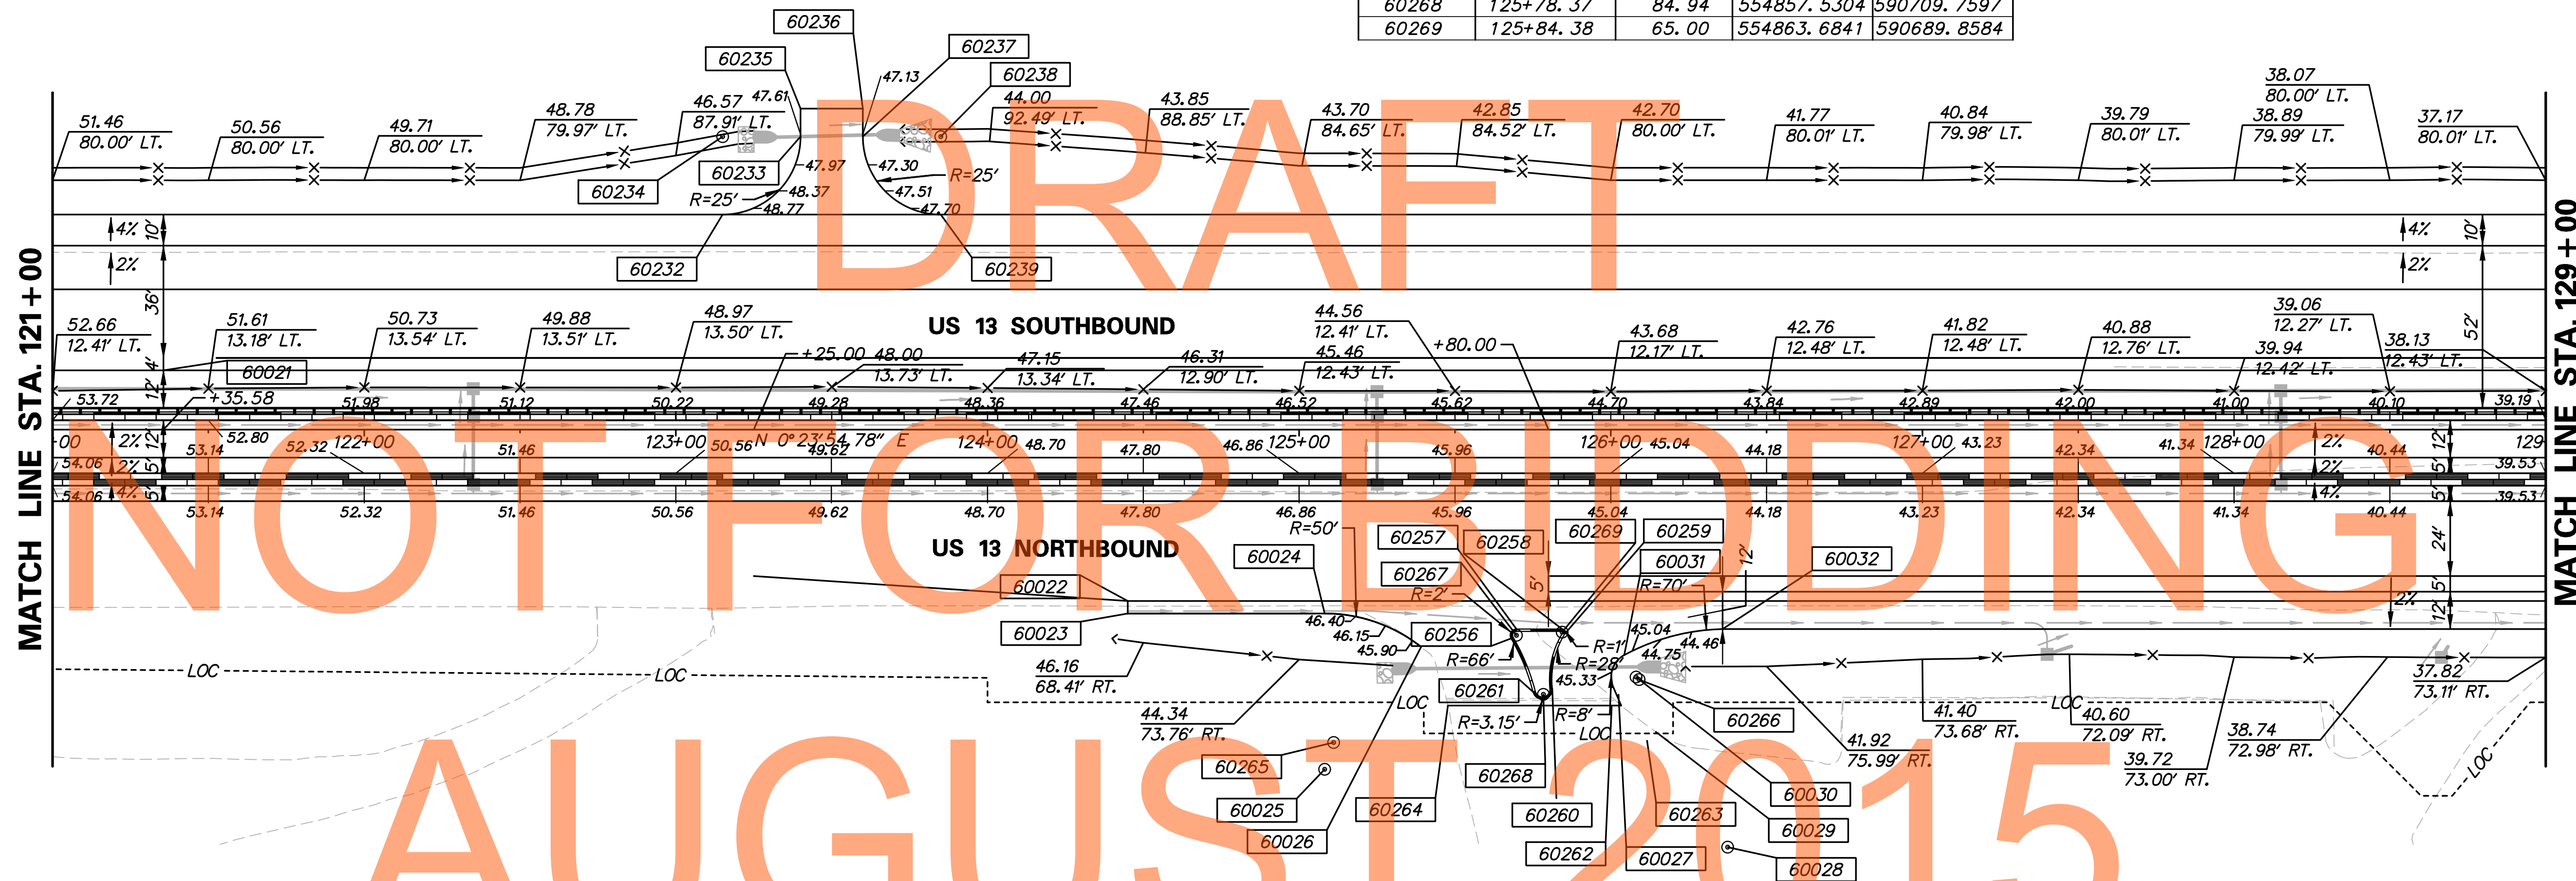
| 60268 | 125+78.37 | 84.94 | 554857.5304 | 590709.7597 |
|---|---|---|---|---|
| 60269 | 125+84.38 | 65.00 | 554863.6841 | 590689.8584 |

MATCH LINE STA. 121+00

MATCH LINE STA. 129+00

DRAFT

NOT FOR BIDDING

AUGUST 2015

US 13 SOUTHBOUND

US 13 NORTHBOUND

60236 60235 60237 60238 60233 60234 60232 60239 60021 60024 60022 60023 60257 60258 60267 60269 60259 60031 60032 60256 60261 60266 60265 60025 60026 60264 60268 60260 60262 60263 60030 60029 60027 60028

51.46 80.00' LT.
50.56 80.00' LT.
49.71 80.00' LT.
48.78 79.97' LT.
46.57 87.91' LT.
47.61
47.13
44.00 92.49' LT.
43.85 88.85' LT.
43.70 84.65' LT.
42.85 84.52' LT.
42.70 80.00' LT.
41.77 80.01' LT.
40.84 79.98' LT.
39.79 80.01' LT.
38.07 80.00' LT.
38.89 79.99' LT.
37.17 80.01' LT.

47.97 47.30 R=25' 47.51 47.70 48.37 48.77 R=25'

4% 10' 2% 36' 4% 10' 2% 52'

52.66 12.41' LT.
51.61 13.18' LT.
50.73 13.54' LT.
49.88 13.51' LT.
48.97 13.50' LT.
+25.00 48.00 13.73' LT.
47.15 13.34' LT.
46.31 12.90' LT.
44.56 12.41' LT.
45.46 12.43' LT.
+80.00
43.68 12.17' LT.
42.76 12.48' LT.
41.82 12.48' LT.
40.88 12.76' LT.
39.06 12.27' LT.
39.94 12.42' LT.
38.13 12.43' LT.

53.72 +35.58 51.98 51.12 50.22 49.28 48.36 47.46 46.52 45.62 44.70 43.84 42.89 42.00 41.00 40.10 39.19

00 2% 12' 52.80 53.14 52.32 122+00 51.46 123+00 50.56 N 0°23'54.78" E 49.62 124+00 48.70 47.80 46.86 125+00 45.96 126+00 45.04 44.18 127+00 43.23 42.34 41.34 128+00 2% 12' 40.44 129
54.06 2% 5' 39.53
54.06 4% 5' 2% 5' 4% 5' 39.53

53.14 52.32 51.46 50.56 49.62 48.70 47.80 46.86 45.96 45.04 44.18 43.23 42.34 41.34 40.44

R=50' R=2' 5' 12' R=70' 24' 2% 5' 12'

46.40 46.15 45.90 R=66' R=1' R=28' 45.04 44.75 44.46 45.33 R=3.15' R=8'

LOC LOC LOC LOC LOC LOC

46.16 68.41' RT.
44.34 73.76' RT.
41.92 75.99' RT.
41.40 73.68' RT.
40.60 72.09' RT.
39.72 73.00' RT.
38.74 72.98' RT.
37.82 73.11' RT.